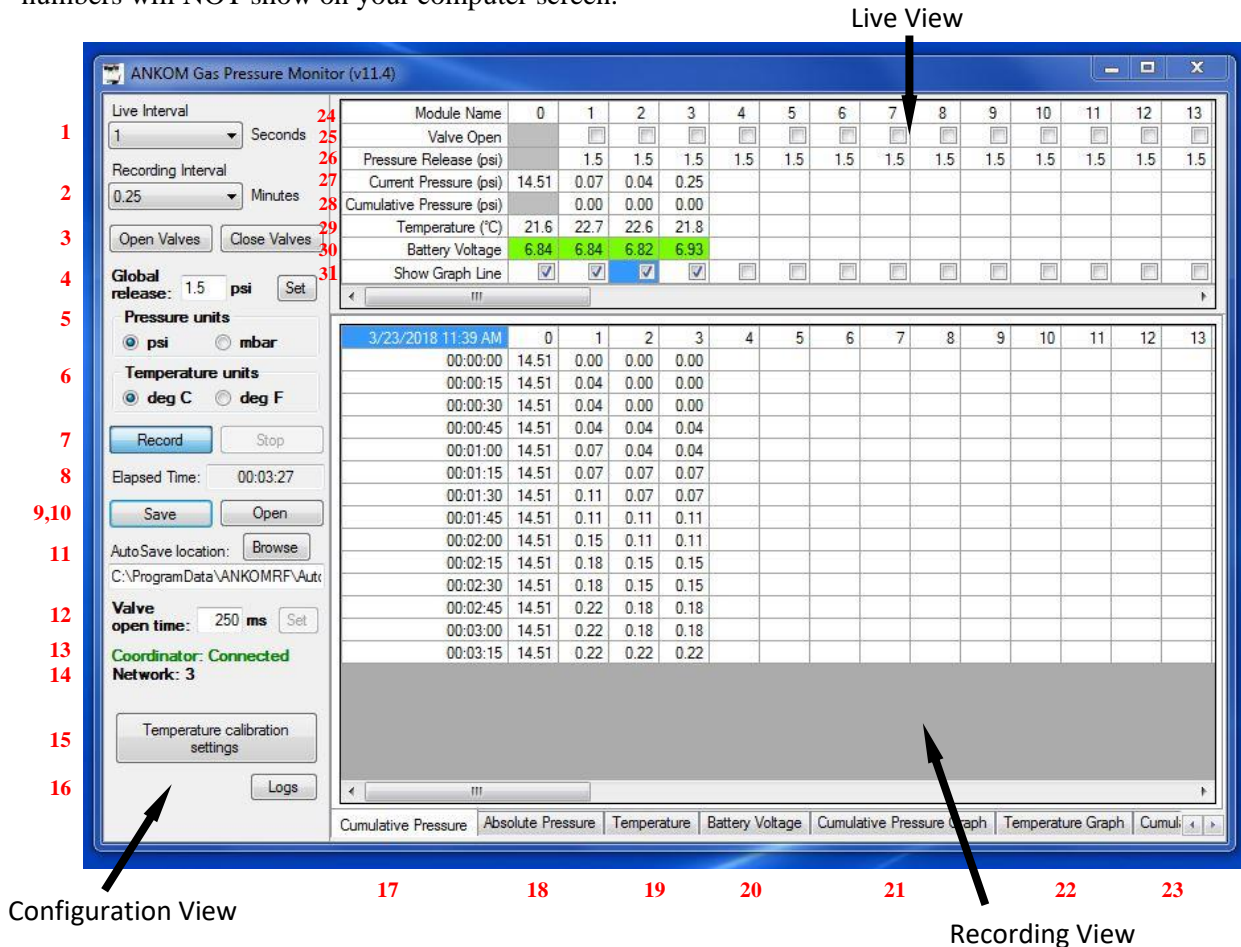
numbers will NOT show on your computer screen.

Live View

ANKOM Gas Pressure Monitor (v11.4)

1 Live Interval
1 Seconds
2 Recording Interval
0.25 Minutes
3 Open Valves Close Valves
4 Global release: 1.5 psi Set
5 Pressure units
psi mbar
6 Temperature units
deg C deg F
7 Record Stop
8 Elapsed Time: 00:03:27
9,10 Save Open
11 AutoSave location: Browse
C:\ProgramData\ANKOMRF\Aut
12 Valve open time: 250 ms Set
13 Coordinator: Connected
14 Network: 3
15 Temperature calibration settings
16 Logs

| | Module Name | 0 | 1 | 2 | 3 | 4 | 5 | 6 | 7 | 8 | 9 | 10 | 11 | 12 | 13 |
|---|---|---|---|---|---|---|---|---|---|---|---|---|---|---|---|
| 25 | Valve Open | | | | | | | | | | | | | | |
| 26 | Pressure Release (psi) | | 1.5 | 1.5 | 1.5 | 1.5 | 1.5 | 1.5 | 1.5 | 1.5 | 1.5 | 1.5 | 1.5 | 1.5 | 1.5 |
| 27 | Current Pressure (psi) | 14.51 | 0.07 | 0.04 | 0.25 | | | | | | | | | | |
| 28 | Cumulative Pressure (psi) | | 0.00 | 0.00 | 0.00 | | | | | | | | | | |
| 29 | Temperature (°C) | 21.6 | 22.7 | 22.6 | 21.8 | | | | | | | | | | |
| 30 | Battery Voltage | 6.84 | 6.84 | 6.82 | 6.93 | | | | | | | | | | |
| 31 | Show Graph Line | | | | | | | | | | | | | | |

(24 = Module Name row)

| 3/23/2018 11:39 AM | 0 | 1 | 2 | 3 | 4 | 5 | 6 | 7 | 8 | 9 | 10 | 11 | 12 | 13 |
|---|---|---|---|---|---|---|---|---|---|---|---|---|---|---|
| 00:00:00 | 14.51 | 0.00 | 0.00 | 0.00 | | | | | | | | | | |
| 00:00:15 | 14.51 | 0.04 | 0.00 | 0.00 | | | | | | | | | | |
| 00:00:30 | 14.51 | 0.04 | 0.00 | 0.00 | | | | | | | | | | |
| 00:00:45 | 14.51 | 0.04 | 0.04 | 0.04 | | | | | | | | | | |
| 00:01:00 | 14.51 | 0.07 | 0.04 | 0.04 | | | | | | | | | | |
| 00:01:15 | 14.51 | 0.07 | 0.07 | 0.07 | | | | | | | | | | |
| 00:01:30 | 14.51 | 0.11 | 0.07 | 0.07 | | | | | | | | | | |
| 00:01:45 | 14.51 | 0.11 | 0.11 | 0.11 | | | | | | | | | | |
| 00:02:00 | 14.51 | 0.15 | 0.11 | 0.11 | | | | | | | | | | |
| 00:02:15 | 14.51 | 0.18 | 0.15 | 0.15 | | | | | | | | | | |
| 00:02:30 | 14.51 | 0.18 | 0.15 | 0.15 | | | | | | | | | | |
| 00:02:45 | 14.51 | 0.22 | 0.18 | 0.18 | | | | | | | | | | |
| 00:03:00 | 14.51 | 0.22 | 0.18 | 0.18 | | | | | | | | | | |
| 00:03:15 | 14.51 | 0.22 | 0.22 | 0.22 | | | | | | | | | | |

Cumulative Pressure | Absolute Pressure | Temperature | Battery Voltage | Cumulative Pressure Graph | Temperature Graph | Cumul

17 18 19 20 21 22 23

Configuration View

Recording View